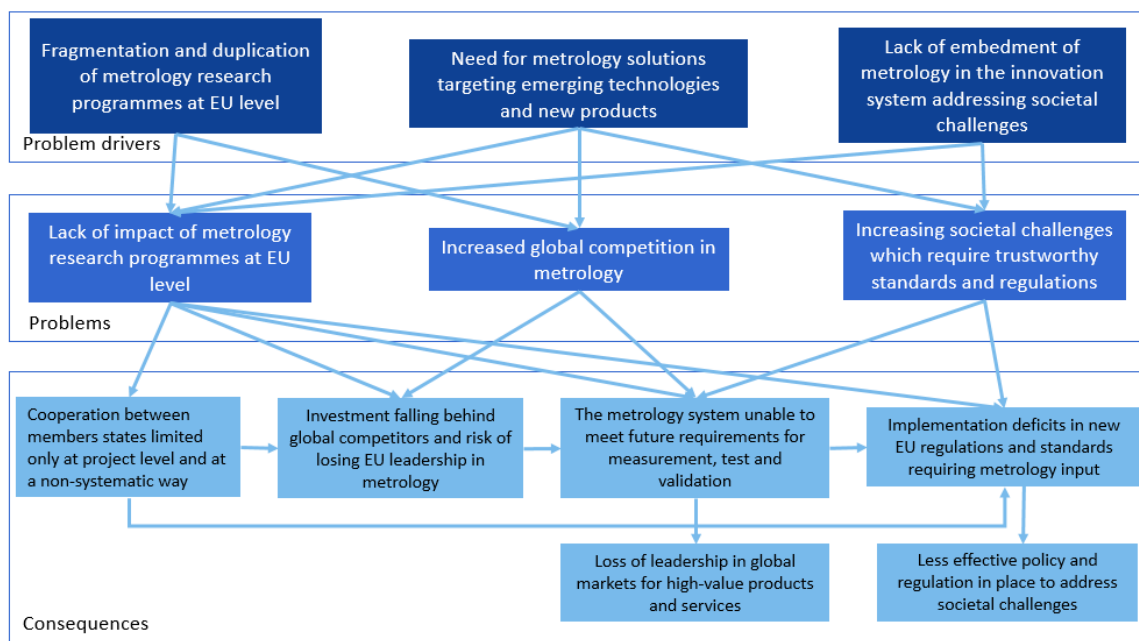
Fragmentation and duplication of metrology research programmes at EU level

Need for metrology solutions targeting emerging technologies and new products

Lack of embedment of metrology in the innovation system addressing societal challenges

Problem drivers

Lack of impact of metrology research programmes at EU level

Increased global competition in metrology

Increasing societal challenges which require trustworthy standards and regulations

Problems

Cooperation between members states limited only at project level and at a non-systematic way

Investment falling behind global competitors and risk of losing EU leadership in metrology

The metrology system unable to meet future requirements for measurement, test and validation

Implementation deficits in new EU regulations and standards requiring metrology input

Loss of leadership in global markets for high-value products and services

Less effective policy and regulation in place to address societal challenges

Consequences